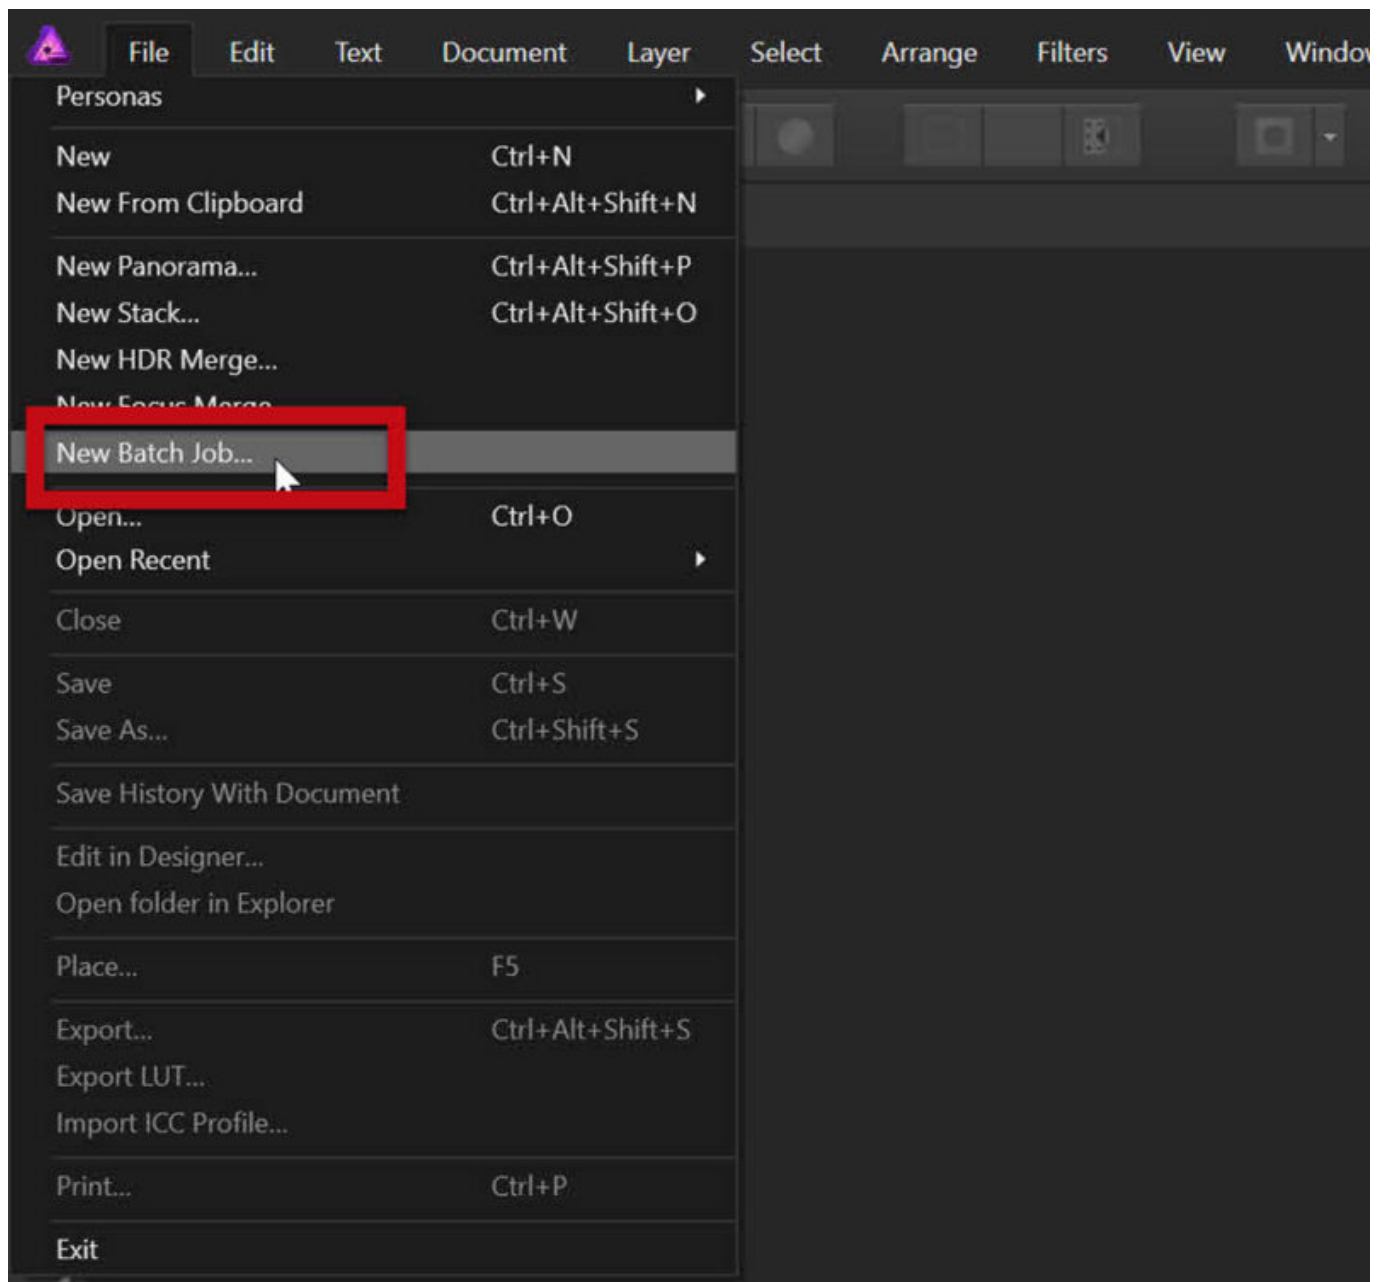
File Edit Text Document Layer Select Arrange Filters View Windo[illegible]

Personas

New Ctrl+N
New From Clipboard Ctrl+Alt+Shift+N

New Panorama... Ctrl+Alt+Shift+P
New Stack... Ctrl+Alt+Shift+O
New HDR Merge...
New Focus Merge...
New Batch Job...

Open... Ctrl+O
Open Recent

Close Ctrl+W

Save Ctrl+S
Save As... Ctrl+Shift+S

Save History With Document

Edit in Designer...
Open folder in Explorer

Place... F5

Export... Ctrl+Alt+Shift+S
Export LUT...
Import ICC Profile...

Print... Ctrl+P

Exit